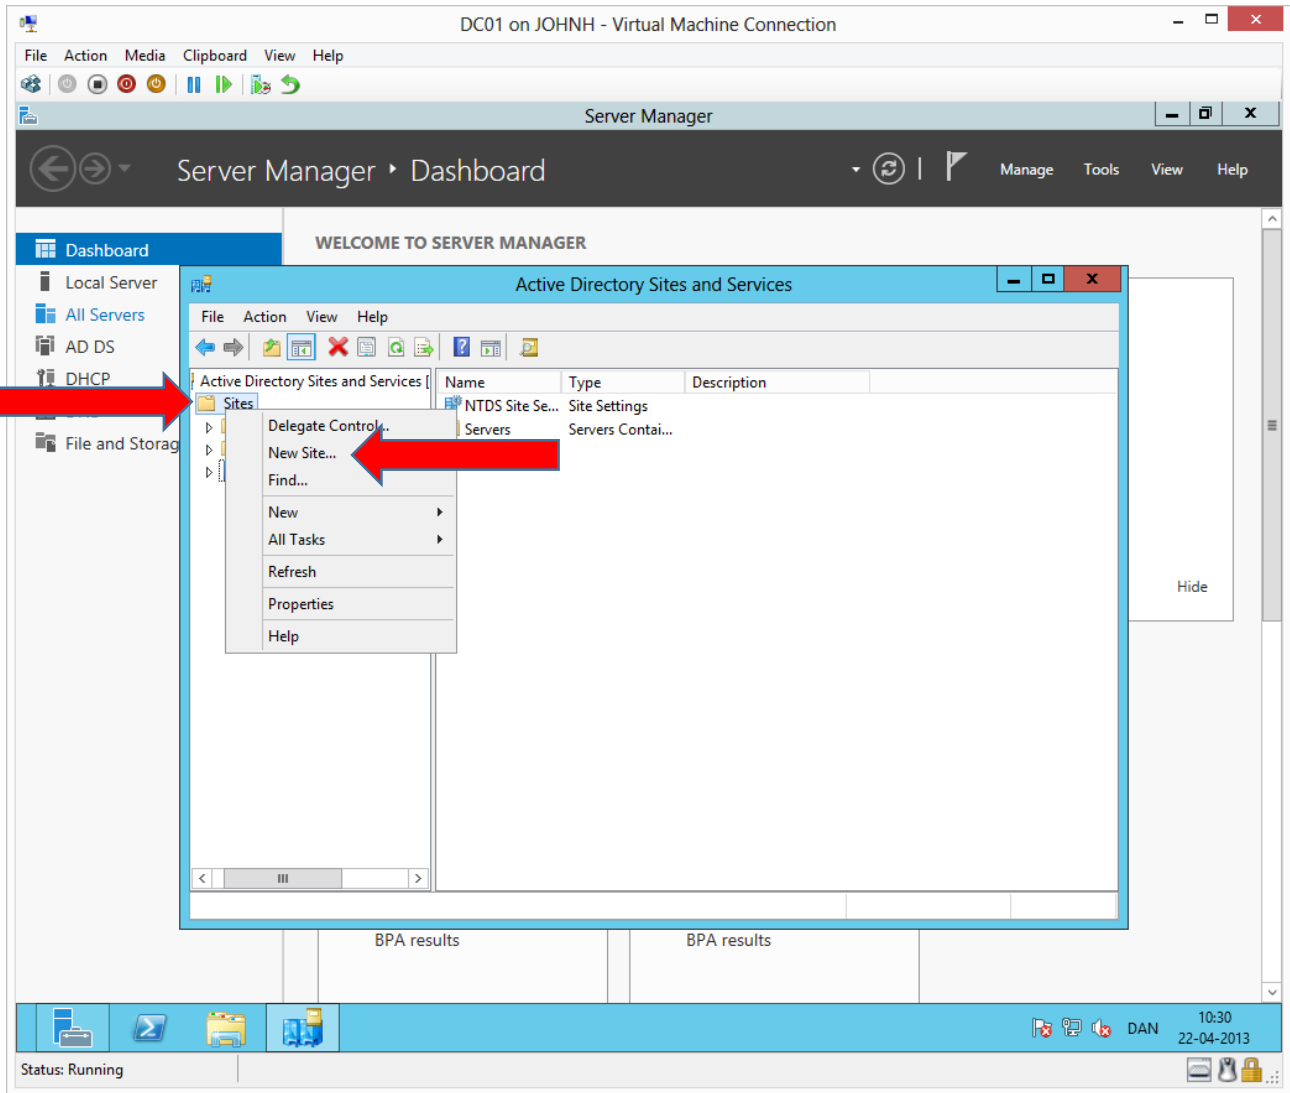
DC01 on JOHNH - Virtual Machine Connection

File Action Media Clipboard View Help

Server Manager

Server Manager ‣ Dashboard

Manage Tools View Help

Dashboard
Local Server
All Servers
AD DS
DHCP
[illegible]
File and Storag

WELCOME TO SERVER MANAGER

Active Directory Sites and Services

File Action View Help

Active Directory Sites and Services [
Sites

| Name | Type | Description |
|---|---|---|
| NTDS Site Se... | Site Settings | |
| Servers | Servers Contai... | |

Delegate Control...
New Site...
Find...
New
All Tasks
Refresh
Properties
Help

Hide

BPA results
BPA results

DAN
10:30
22-04-2013

Status: Running